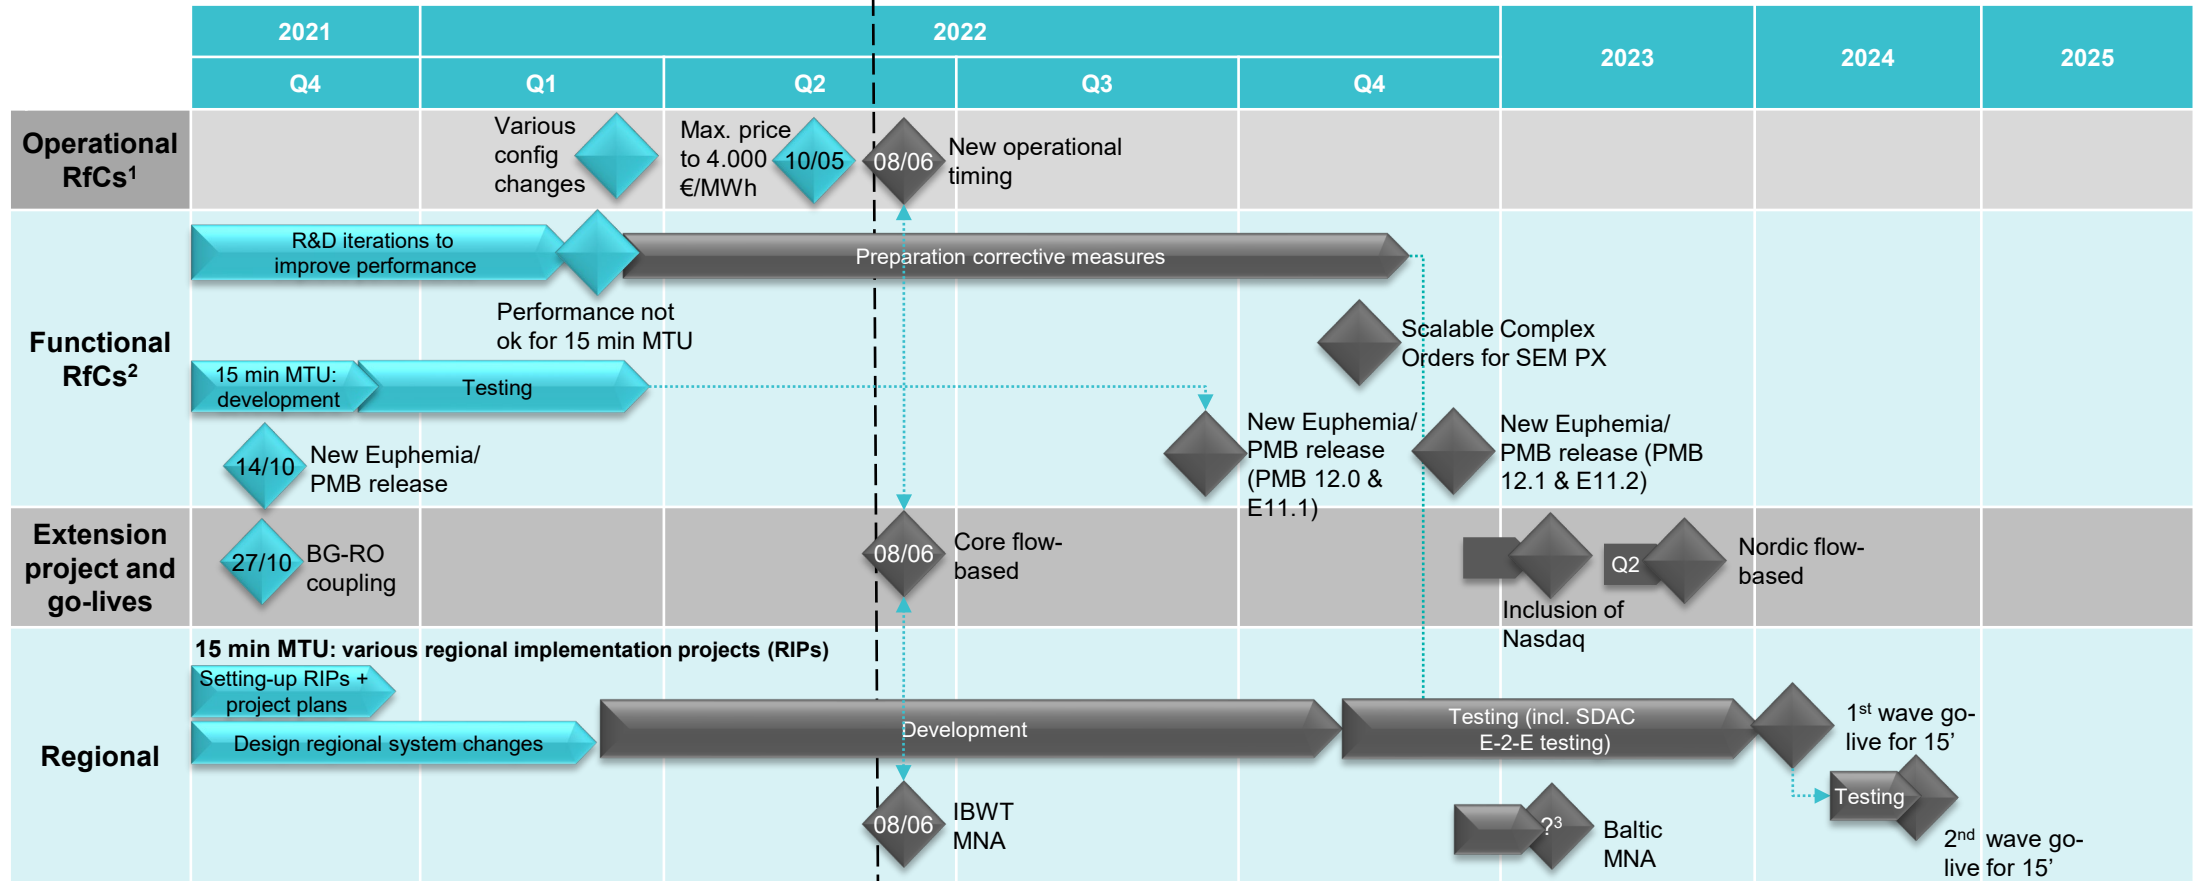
2021
2022
Q4
Q1
Q2
Q3
Q4
2023
2024
2025

Operational RfCs$^1$
Various config changes
Max. price to 4.000 €/MWh
10/05
08/06
New operational timing

Functional RfCs$^2$
R&D iterations to improve performance
Preparation corrective measures
Performance not ok for 15 min MTU
Scalable Complex Orders for SEM PX
15 min MTU: development
Testing
New Euphemia/ PMB release (PMB 12.0 & E11.1)
New Euphemia/ PMB release (PMB 12.1 & E11.2)
14/10
New Euphemia/ PMB release

Extension project and go-lives
27/10
BG-RO coupling
08/06
Core flow-based
Inclusion of Nasdaq
Q2
Nordic flow-based

Regional
15 min MTU: various regional implementation projects (RIPs)
Setting-up RIPs + project plans
Design regional system changes
Development
Testing (incl. SDAC E-2-E testing)
1$^{st}$ wave go-live for 15'
Testing
2$^{nd}$ wave go-live for 15'
08/06
IBWT MNA
?$^3$
Baltic MNA